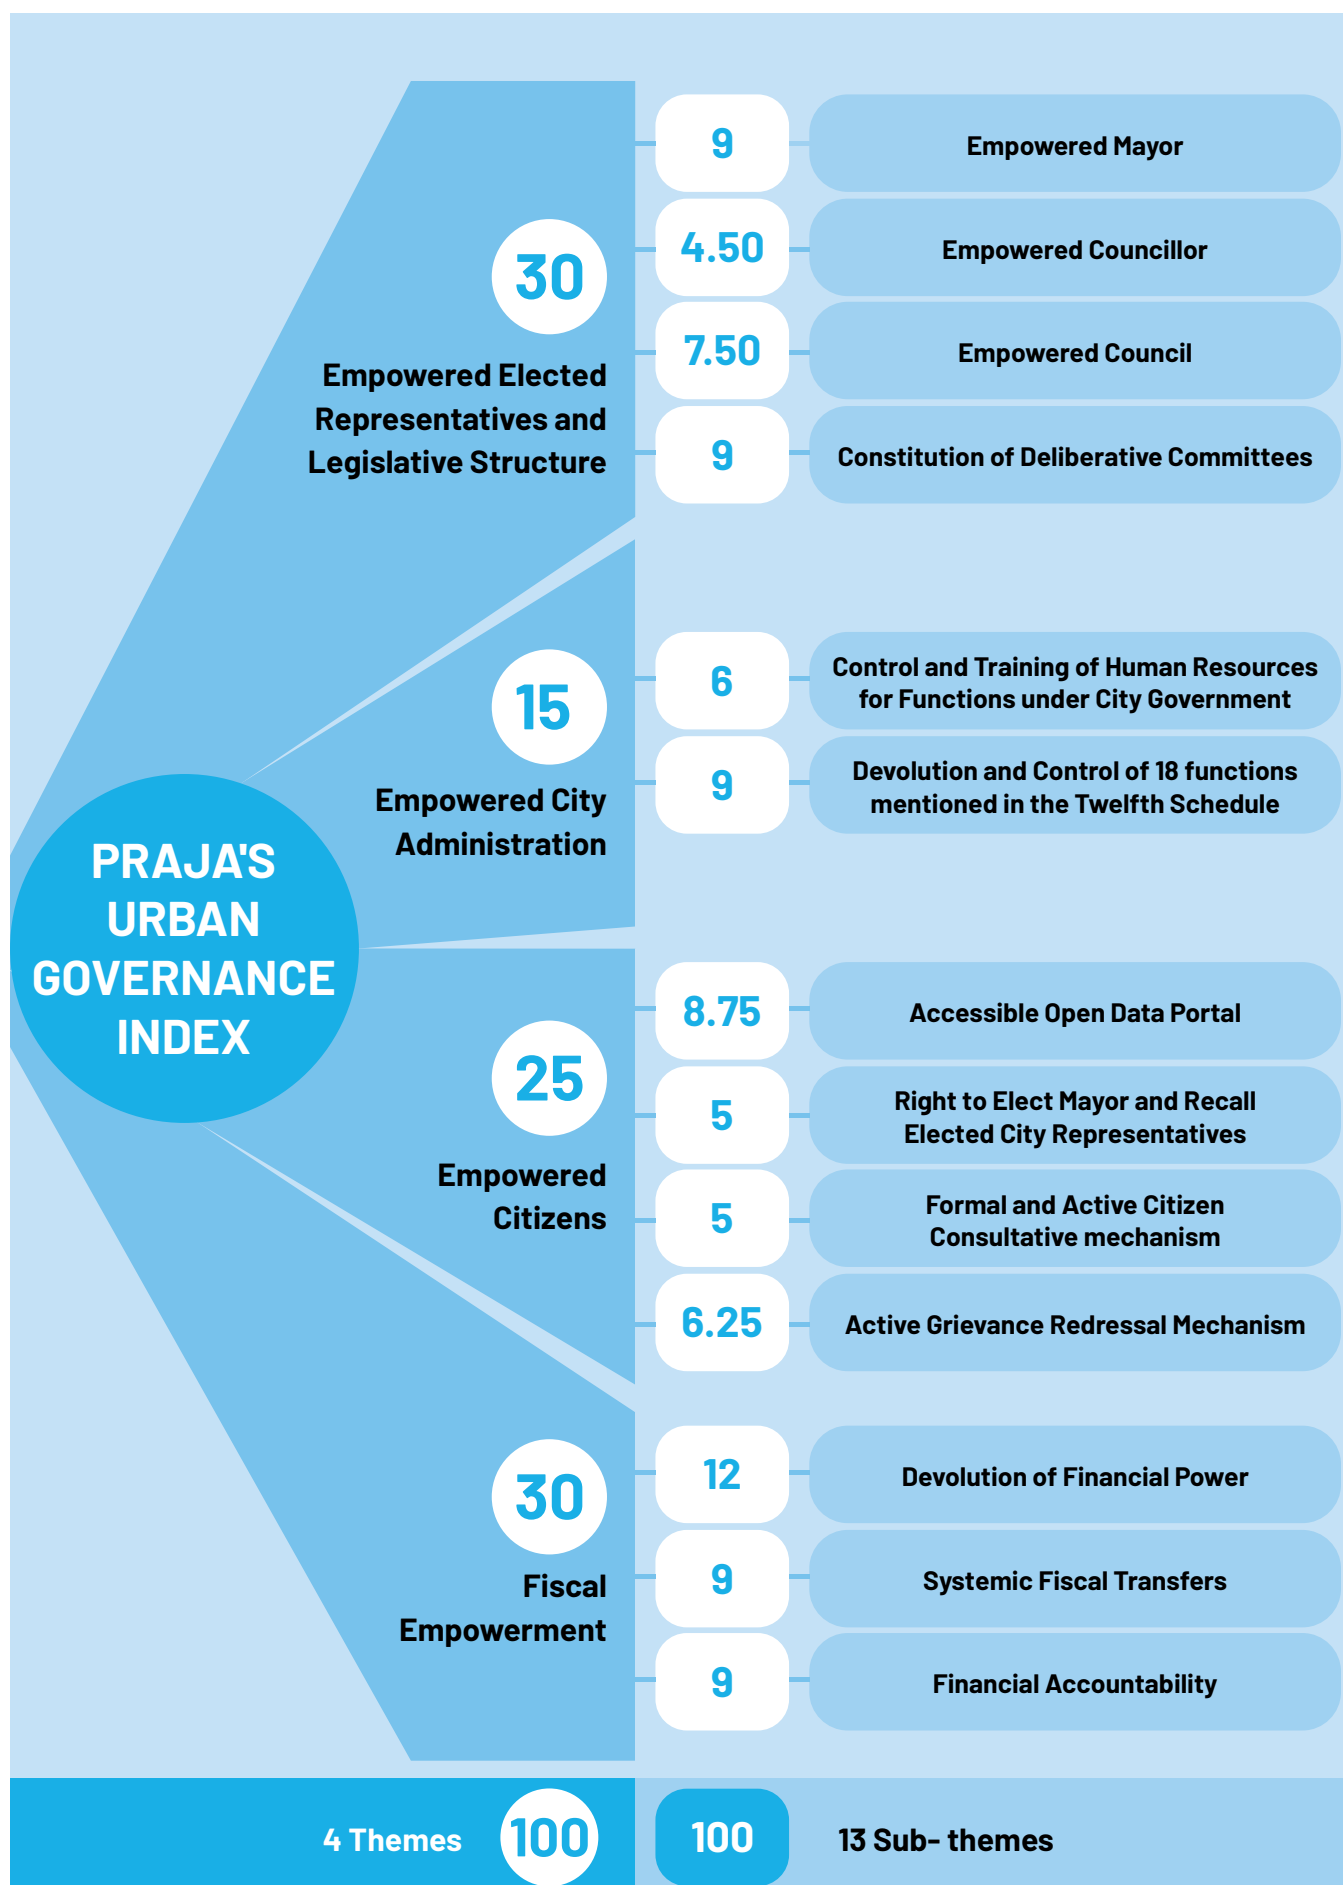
PRAJA'S URBAN GOVERNANCE INDEX

30
Empowered Elected Representatives and Legislative Structure

9 Empowered Mayor
4.50 Empowered Councillor
7.50 Empowered Council
9 Constitution of Deliberative Committees

15
Empowered City Administration

6 Control and Training of Human Resources for Functions under City Government
9 Devolution and Control of 18 functions mentioned in the Twelfth Schedule

25
Empowered Citizens

8.75 Accessible Open Data Portal
5 Right to Elect Mayor and Recall Elected City Representatives
5 Formal and Active Citizen Consultative mechanism
6.25 Active Grievance Redressal Mechanism

30
Fiscal Empowerment

12 Devolution of Financial Power
9 Systemic Fiscal Transfers
9 Financial Accountability

4 Themes 100
100 13 Sub- themes